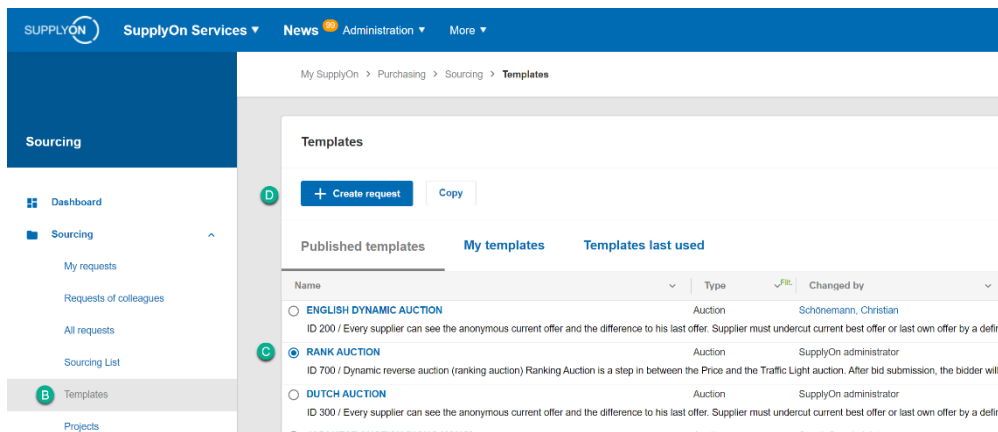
SUPPLYON SupplyOn Services ▾ News 90 Administration ▾ More ▾

My SupplyOn > Purchasing > Sourcing > Templates

Sourcing

Dashboard

Sourcing

My requests

Requests of colleagues

All requests

Sourcing List

B Templates

Projects

Templates

D + Create request Copy

Published templates My templates Templates last used

| Name | Type | Changed by |
|---|---|---|
| ENGLISH DYNAMIC AUCTION | Auction | Schönemann, Christian |
| ID 200 / Every supplier can see the anonymous current offer and the difference to his last offer. Supplier must undercut current best offer or last own offer by a defi | | |
| C RANK AUCTION | Auction | SupplyOn administrator |
| ID 700 / Dynamic reverse auction (ranking auction) Ranking Auction is a step in between the Price and the Traffic Light auction. After bid submission, the bidder wil | | |
| DUTCH AUCTION | Auction | SupplyOn administrator |
| ID 300 / Every supplier can see the anonymous current offer and the difference to his last offer. Supplier must undercut current best offer or last own offer by a defi | | |